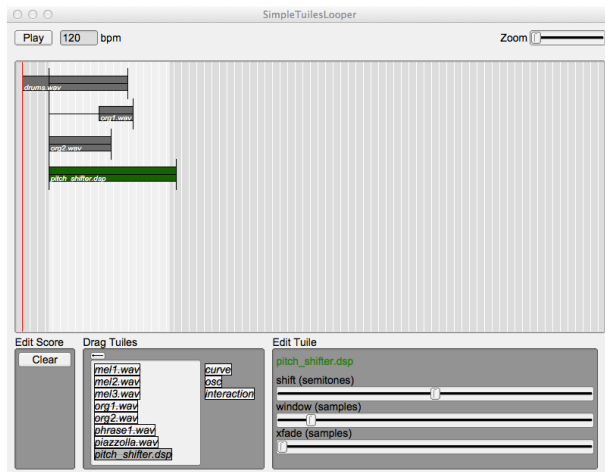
SimpleTuilesLooper

Play 120 bpm

Zoom

drums.wav

org1.wav

org2.wav

pitch_shifter.dsp

Edit Score

Clear

Drag Tuiles

mel1.wav
mel2.wav
mel3.wav
org1.wav
org2.wav
phrase1.wav
piazzolla.wav
pitch_shifter.dsp

curve
osc
interaction

Edit Tuile

pitch_shifter.dsp

shift (semitones)

window (samples)

xfade (samples)